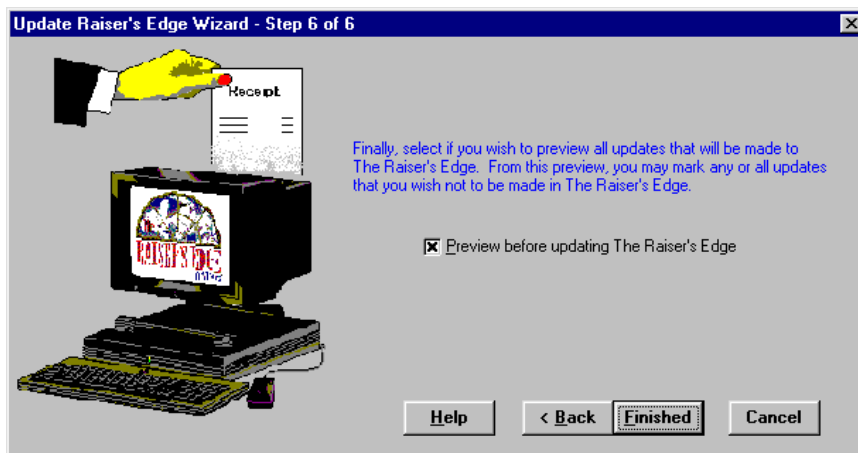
Update Raiser's Edge Wizard - Step 6 of 6

Receipt

RAISER'S EDGE

Finally, select if you wish to preview all updates that will be made to The Raiser's Edge. From this preview, you may mark any or all updates that you wish not to be made in The Raiser's Edge.

☒ Preview before updating The Raiser's Edge

Help
< Back
Finished
Cancel